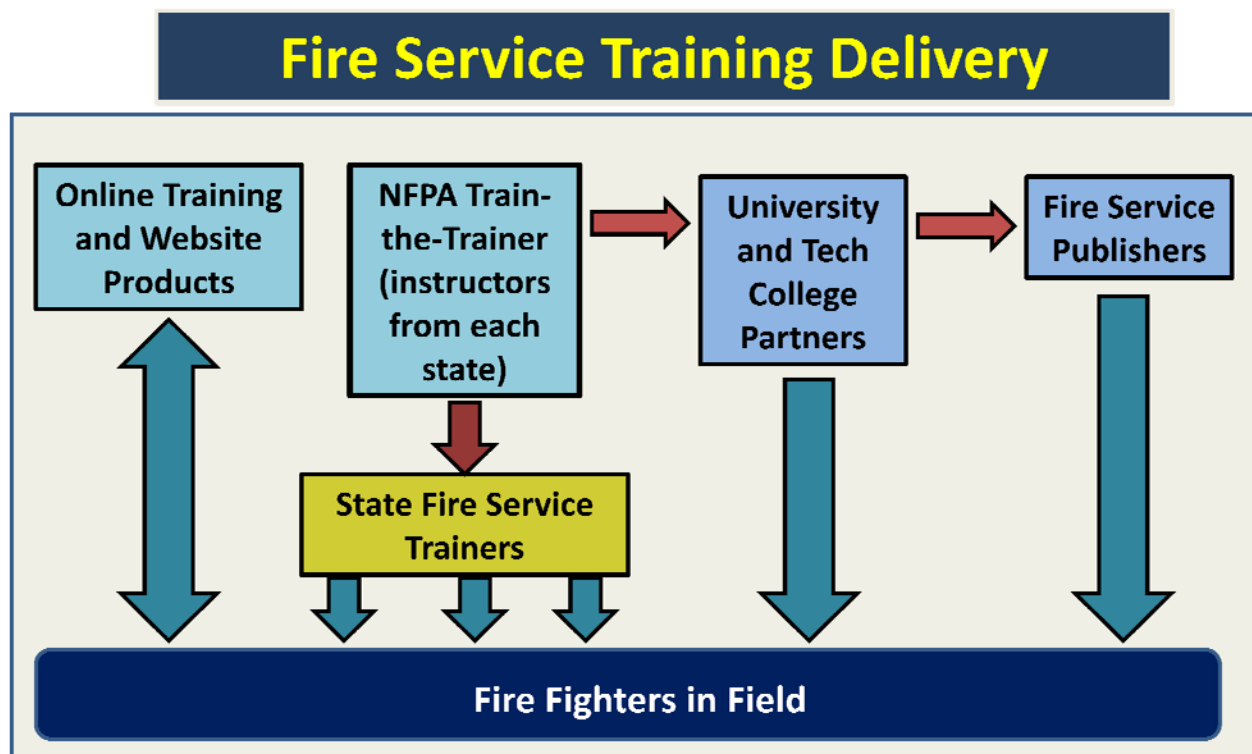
Fire Service Training Delivery

Online Training and Website Products

NFPA Train-the-Trainer (instructors from each state)

University and Tech College Partners

Fire Service Publishers

State Fire Service Trainers

Fire Fighters in Field